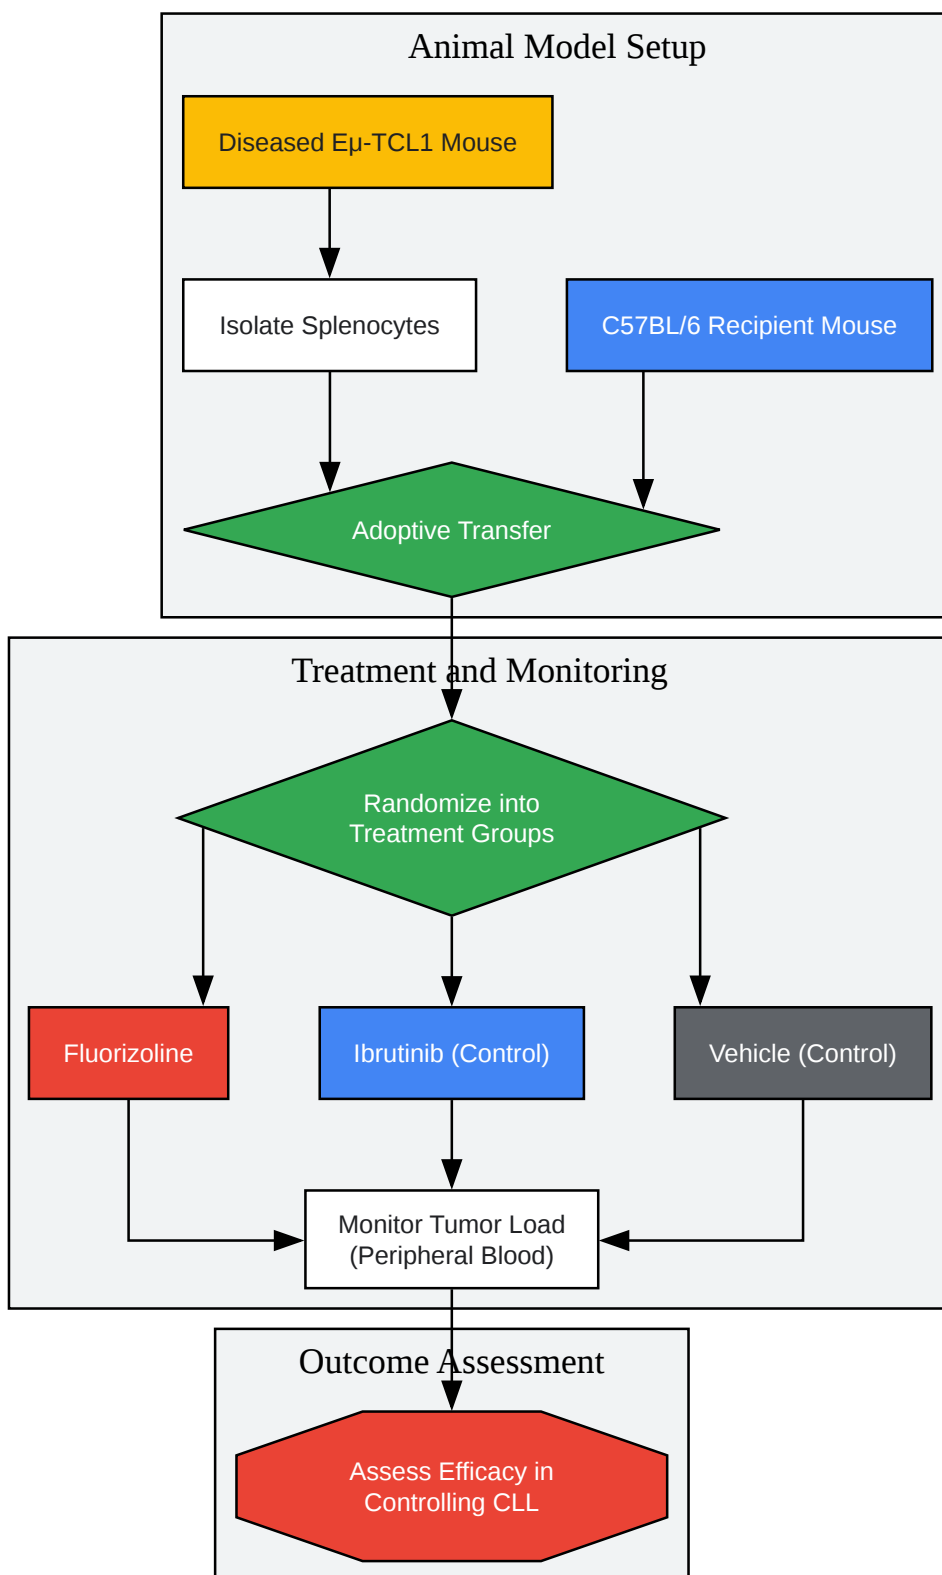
Animal Model Setup

Diseased Eμ-TCL1 Mouse

Isolate Splenocytes

C57BL/6 Recipient Mouse

Adoptive Transfer

Treatment and Monitoring

Randomize into Treatment Groups

Fluorizoline

Ibrutinib (Control)

Vehicle (Control)

Monitor Tumor Load (Peripheral Blood)

Outcome Assessment

Assess Efficacy in Controlling CLL